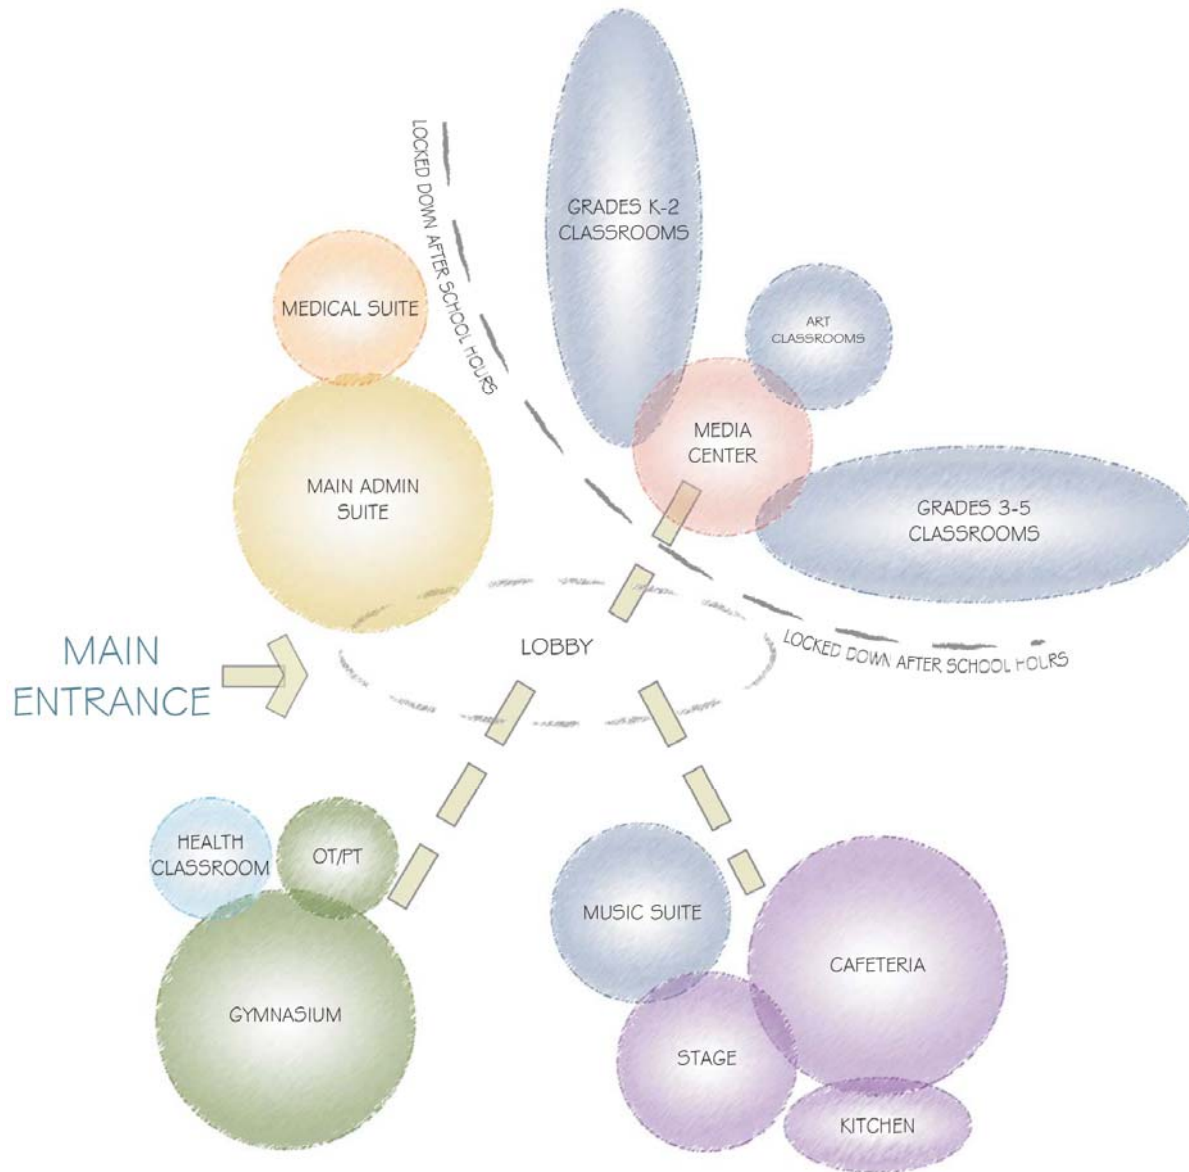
LOCKED DOWN AFTER SCHOOL HOURS

GRADES K-2 CLASSROOMS

MEDICAL SUITE

ART CLASSROOMS

MEDIA CENTER

MAIN ADMIN SUITE

GRADES 3-5 CLASSROOMS

MAIN ENTRANCE

LOBBY

LOCKED DOWN AFTER SCHOOL HOURS

HEALTH CLASSROOM

OT/PT

MUSIC SUITE

CAFETERIA

GYMNASIUM

STAGE

KITCHEN